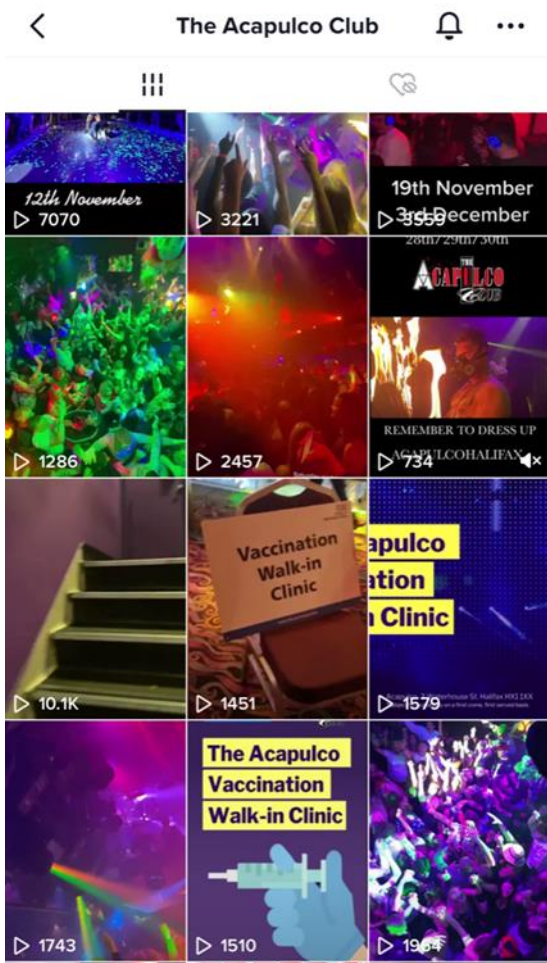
The Acapulco Club

12th November
7070

3221

19th November
3rd December
3559

1286

2457

28th/29th/30th
THE ACAPULCO CLUB
REMEMBER TO DRESS UP
ACAPULCOHALIFAX
734

10.1K

Vaccination Walk-in Clinic
1451

apulco
ation
n Clinic
Acapulco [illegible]house St. Halifax HX1 1XX
1579

1743

The Acapulco Vaccination Walk-in Clinic
1510

1964